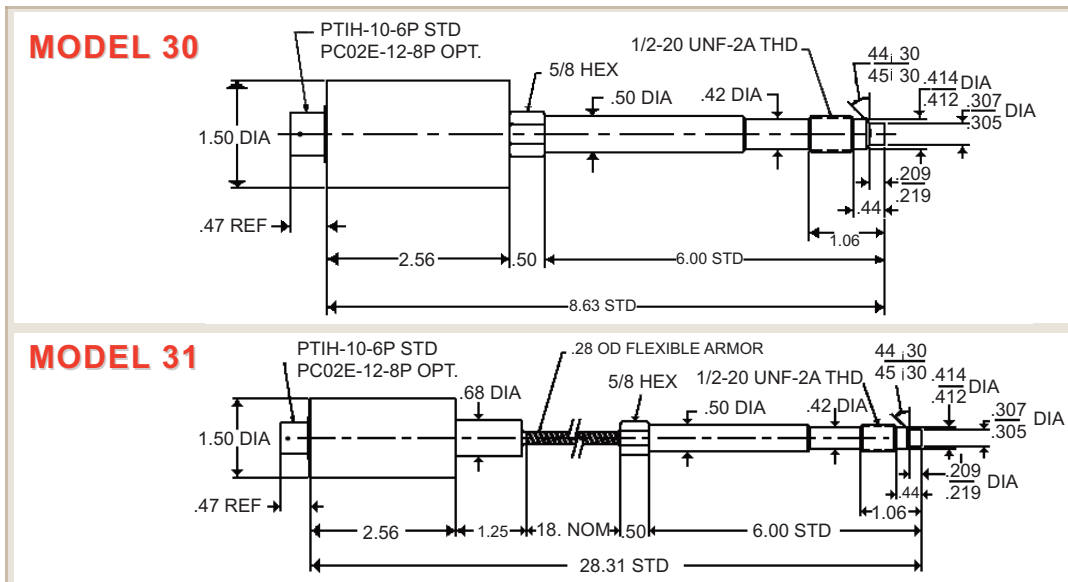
MODEL 30

PTIH-10-6P STD
PC02E-12-8P OPT.

1/2-20 UNF-2A THD

$\frac{44\,¡\,30}{45¡\,30}$

5/8 HEX

.50 DIA

.42 DIA

$\frac{.414}{.412}$ DIA

$\frac{.307}{.305}$ DIA

1.50 DIA

$\frac{.209}{.219}$

.44

1.06

.47 REF

2.56

.50

6.00 STD

8.63 STD

MODEL 31

PTIH-10-6P STD
PC02E-12-8P OPT.

.28 OD FLEXIBLE ARMOR

$\frac{44\,¡30}{45\,¡30}$

5/8 HEX

1/2-20 UNF-2A THD

$\frac{.414}{.412}$ DIA

.68 DIA

.50 DIA

.42 DIA

$\frac{.307}{.305}$ DIA

1.50 DIA

$\frac{.209}{.219}$ DIA

.44

1.06

.47 REF

2.56

1.25

18. NOM

.50

6.00 STD

28.31 STD